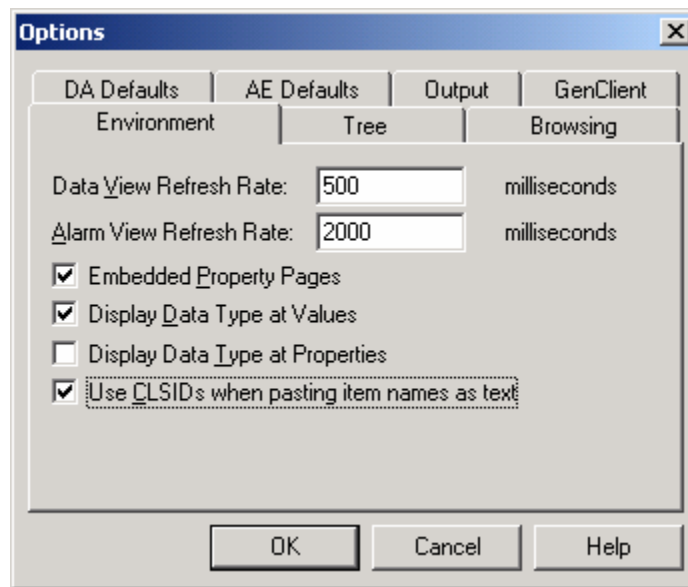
Options

DA Defaults | AE Defaults | Output | GenClient
Environment | Tree | Browsing

Data View Refresh Rate: 500 milliseconds
Alarm View Refresh Rate: 2000 milliseconds

Embedded Property Pages
Display Data Type at Values
Display Data Type at Properties
Use CLSIDs when pasting item names as text

OK
Cancel
Help